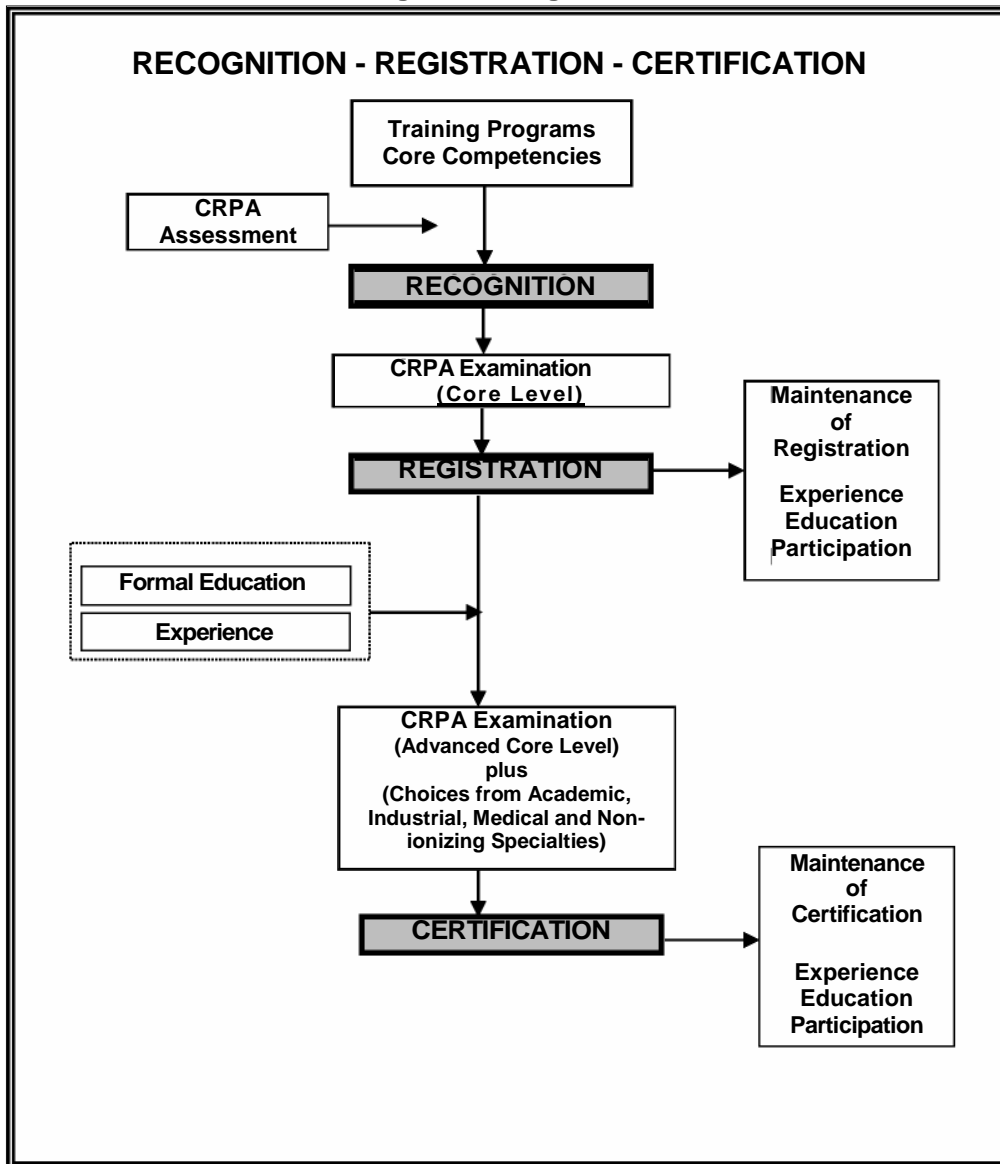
RECOGNITION - REGISTRATION - CERTIFICATION

Training Programs
Core Competencies

CRPA
Assessment

RECOGNITION

CRPA Examination
(Core Level)

REGISTRATION

Maintenance
of
Registration

Experience
Education
Participation

Formal Education

Experience

CRPA Examination
(Advanced Core Level)
plus
(Choices from Academic, Industrial, Medical and Non-ionizing Specialties)

CERTIFICATION

Maintenance
of
Certification

Experience
Education
Participation